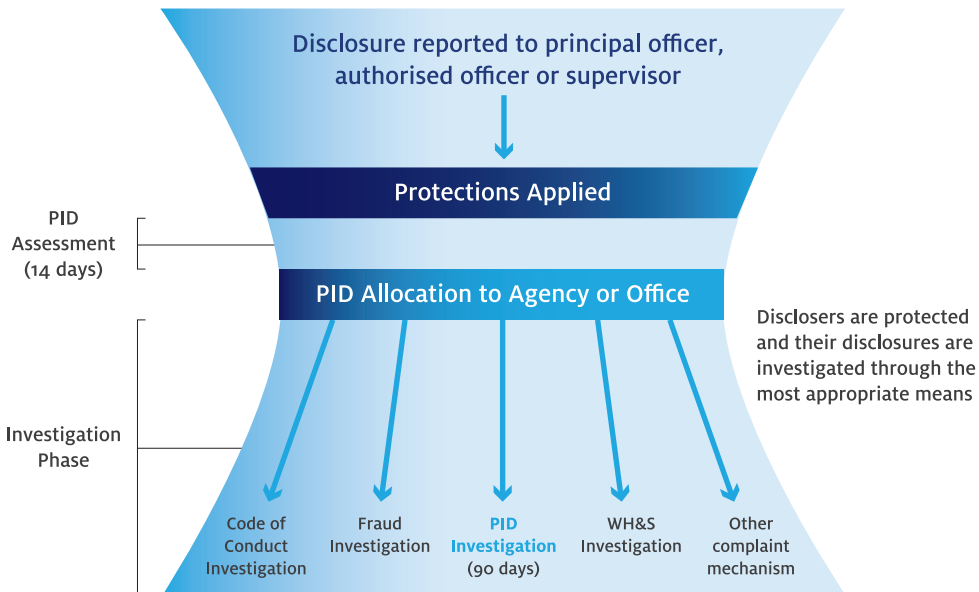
Disclosure reported to principal officer, authorised officer or supervisor

Protections Applied

PID Assessment (14 days)

PID Allocation to Agency or Office

Disclosers are protected and their disclosures are investigated through the most appropriate means

Investigation Phase

Code of Conduct Investigation

Fraud Investigation

PID Investigation (90 days)

WH&S Investigation

Other complaint mechanism